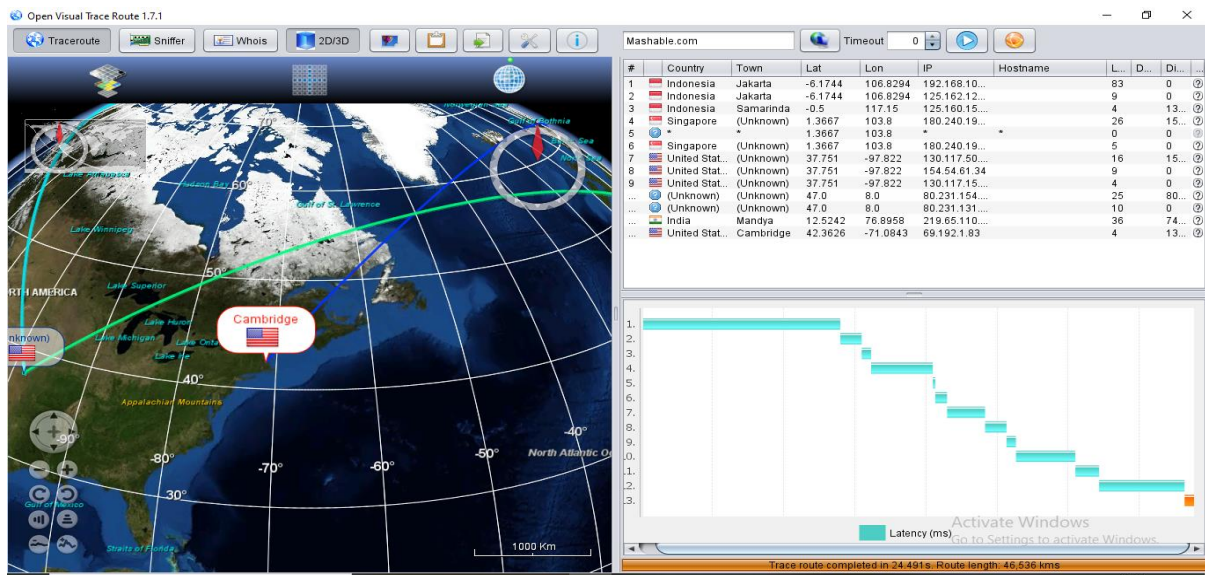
Open Visual Trace Route 1.7.1

Traceroute | Sniffer | Whois | 2D/3D

Mashable.com | Timeout 0

| # | Country | Town | Lat | Lon | IP | Hostname | L... | D... | Di... |
|---|---|---|---|---|---|---|---|---|---|
| 1 | Indonesia | Jakarta | -6.1744 | 106.8294 | 192.168.10... | | 83 | | 0 |
| 2 | Indonesia | Jakarta | -6.1744 | 106.8294 | 125.162.12... | | 9 | | 0 |
| 3 | Indonesia | Samarinda | -0.5 | 117.15 | 125.160.15... | | 4 | | 13... |
| 4 | Singapore | (Unknown) | 1.3667 | 103.8 | 180.240.19... | | 26 | | 15... |
| 5 | * | * | 1.3667 | 103.8 | * | * | 0 | | 0 |
| 6 | Singapore | (Unknown) | 1.3667 | 103.8 | 180.240.19... | | 5 | | 0 |
| 7 | United Stat... | (Unknown) | 37.751 | -97.822 | 130.117.50... | | 16 | | 15... |
| 8 | United Stat... | (Unknown) | 37.751 | -97.822 | 154.54.61.34 | | 9 | | 0 |
| 9 | United Stat... | (Unknown) | 37.751 | -97.822 | 130.117.15... | | 4 | | 0 |
| ... | (Unknown) | (Unknown) | 47.0 | 8.0 | 80.231.154... | | 25 | | 80... |
| ... | (Unknown) | (Unknown) | 47.0 | 8.0 | 80.231.131... | | 10 | | 0 |
| ... | India | Mandya | 12.5242 | 76.8958 | 219.65.110... | | 36 | | 74... |
| ... | United Stat... | Cambridge | 42.3626 | -71.0843 | 69.192.1.83 | | 4 | | 13... |

Lake Athabasca, Hudson Bay, Gulf of St. Lawrence, Lake Winnipeg, Gulf of Bothnia, Baltic Sea, North Sea, RTH AMERICA, Lake Superior, Lake Huron, Lake Michigan, Lake Ontario, Lake Erie, Appalachian Mountains, North Atlantic Oc, Gulf of Mexico, Straits of Florida
70°, 60°, 50°, 40°, 30°, -90°, -80°, -70°, -60°, -50°, -40°
Cambridge
nknown)
1000 Km

1. 2. 3. 4. 5. 6. 7. 8. 9. .0. .1. .2. .3.
Latency (ms)
Activate Windows
Go to Settings to activate Windows.

Trace route completed in 24.491s. Route length: 46,536 kms